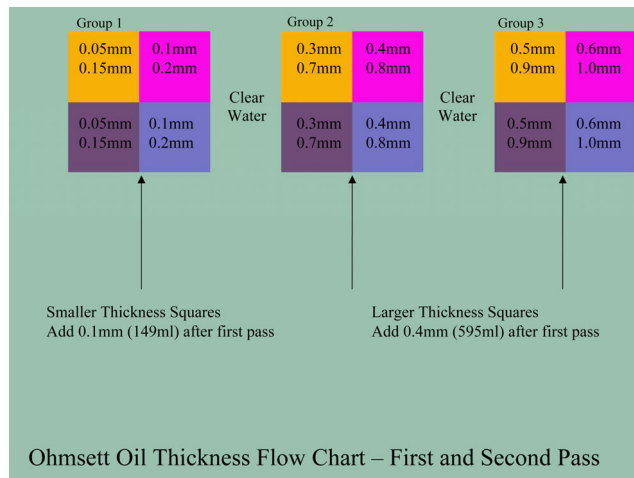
Group 1

| | |
|---|---|
| 0.05mm 0.15mm | 0.1mm 0.2mm |
| 0.05mm 0.15mm | 0.1mm 0.2mm |

Clear Water

Group 2

| | |
|---|---|
| 0.3mm 0.7mm | 0.4mm 0.8mm |
| 0.3mm 0.7mm | 0.4mm 0.8mm |

Clear Water

Group 3

| | |
|---|---|
| 0.5mm 0.9mm | 0.6mm 1.0mm |
| 0.5mm 0.9mm | 0.6mm 1.0mm |

Smaller Thickness Squares
Add 0.1mm (149ml) after first pass

Larger Thickness Squares
Add 0.4mm (595ml) after first pass

Ohmsett Oil Thickness Flow Chart – First and Second Pass